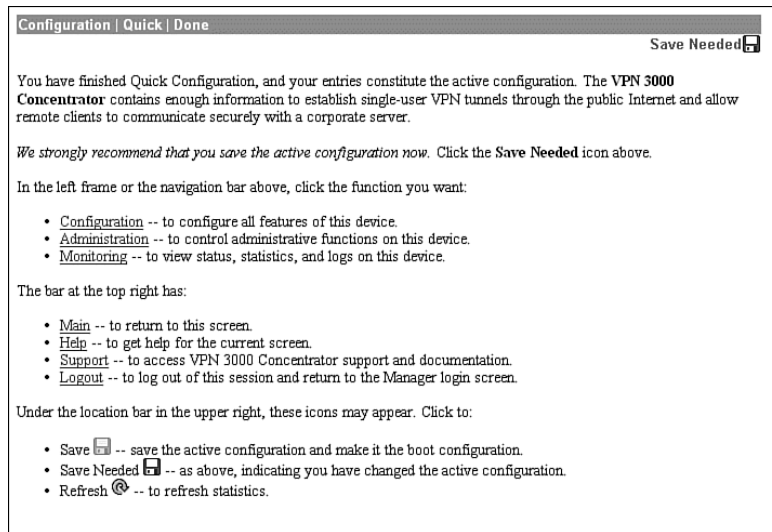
Configuration | Quick | Done

Save Needed

You have finished Quick Configuration, and your entries constitute the active configuration. The **VPN 3000 Concentrator** contains enough information to establish single-user VPN tunnels through the public Internet and allow remote clients to communicate securely with a corporate server.

*We strongly recommend that you save the active configuration now.* Click the **Save Needed** icon above.

In the left frame or the navigation bar above, click the function you want:

- Configuration -- to configure all features of this device.
- Administration -- to control administrative functions on this device.
- Monitoring -- to view status, statistics, and logs on this device.

The bar at the top right has:

- Main -- to return to this screen.
- Help -- to get help for the current screen.
- Support -- to access VPN 3000 Concentrator support and documentation.
- Logout -- to log out of this session and return to the Manager login screen.

Under the location bar in the upper right, these icons may appear. Click to:

- Save -- save the active configuration and make it the boot configuration.
- Save Needed -- as above, indicating you have changed the active configuration.
- Refresh -- to refresh statistics.